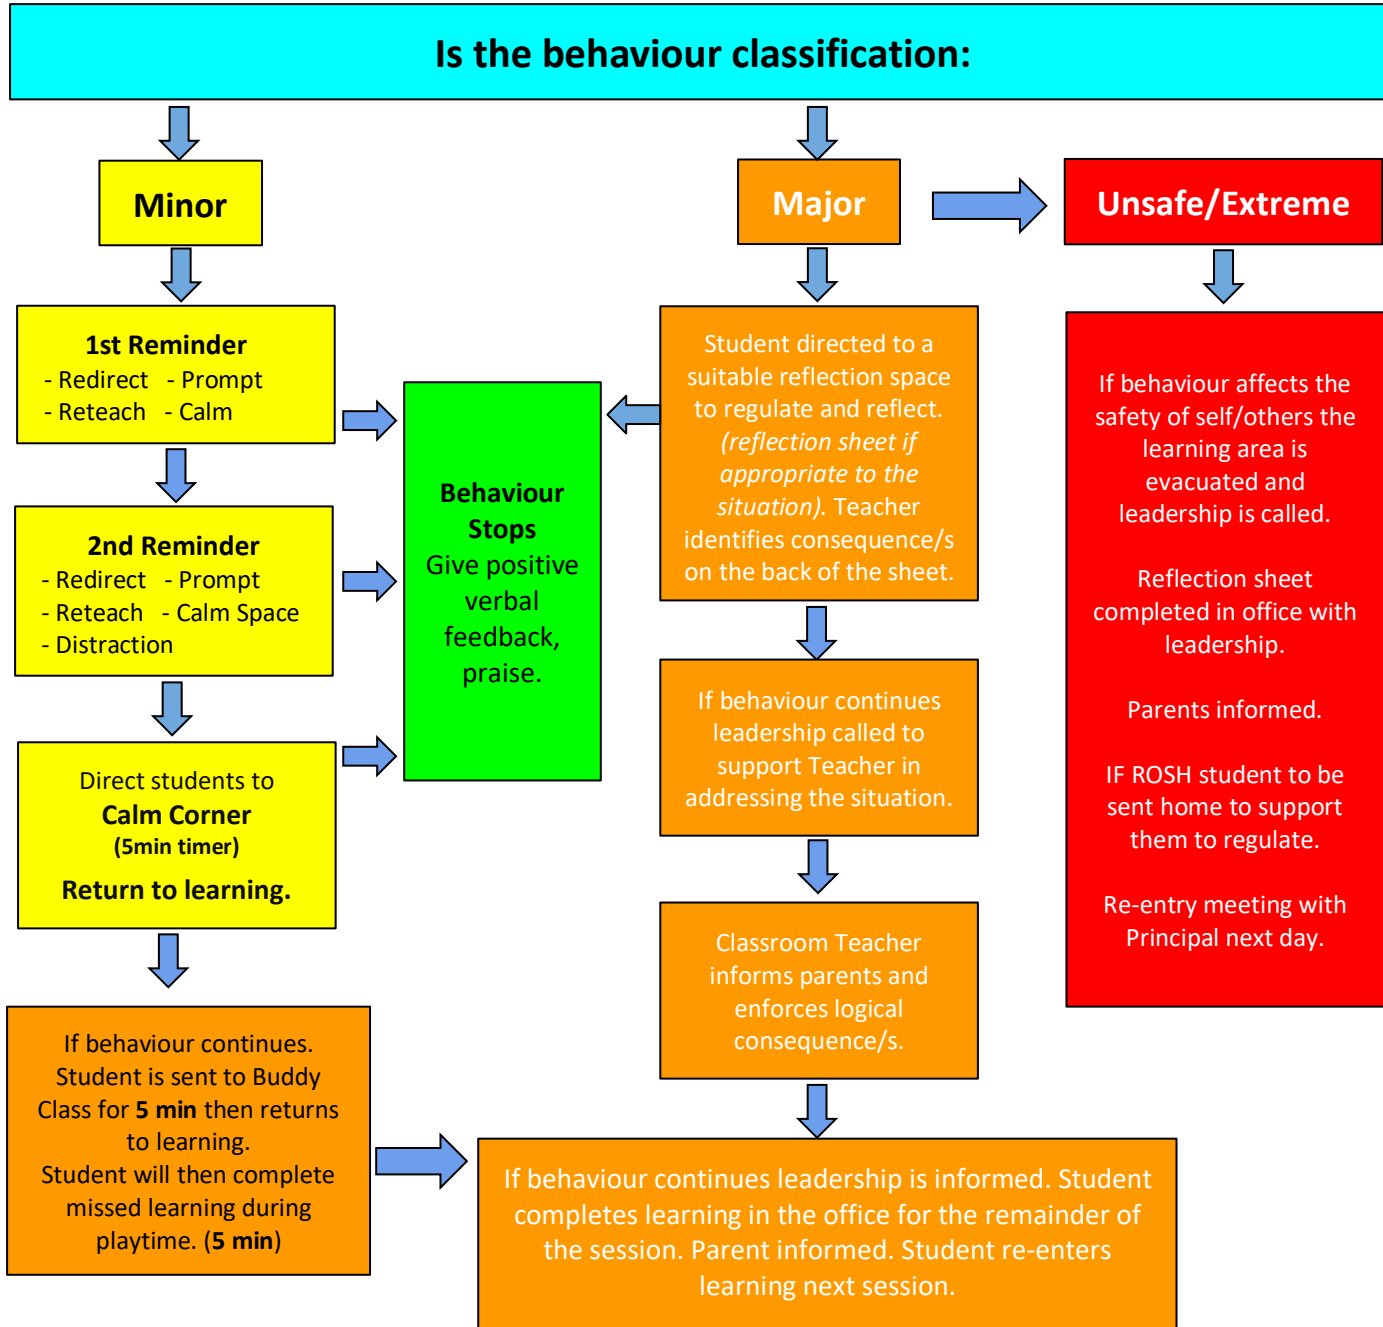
Is the behaviour classification:

Minor

Major

Unsafe/Extreme

1st Reminder
- Redirect - Prompt
- Reteach - Calm

2nd Reminder
- Redirect - Prompt
- Reteach - Calm Space
- Distraction

Direct students to
Calm Corner
(5min timer)
Return to learning.

If behaviour continues. Student is sent to Buddy Class for 5 min then returns to learning.
Student will then complete missed learning during playtime. (5 min)

Behaviour Stops
Give positive verbal feedback, praise.

Student directed to a suitable reflection space to regulate and reflect. (reflection sheet if appropriate to the situation). Teacher identifies consequence/s on the back of the sheet.

If behaviour continues leadership called to support Teacher in addressing the situation.

Classroom Teacher informs parents and enforces logical consequence/s.

If behaviour affects the safety of self/others the learning area is evacuated and leadership is called.

Reflection sheet completed in office with leadership.

Parents informed.

IF ROSH student to be sent home to support them to regulate.

Re-entry meeting with Principal next day.

If behaviour continues leadership is informed. Student completes learning in the office for the remainder of the session. Parent informed. Student re-enters learning next session.